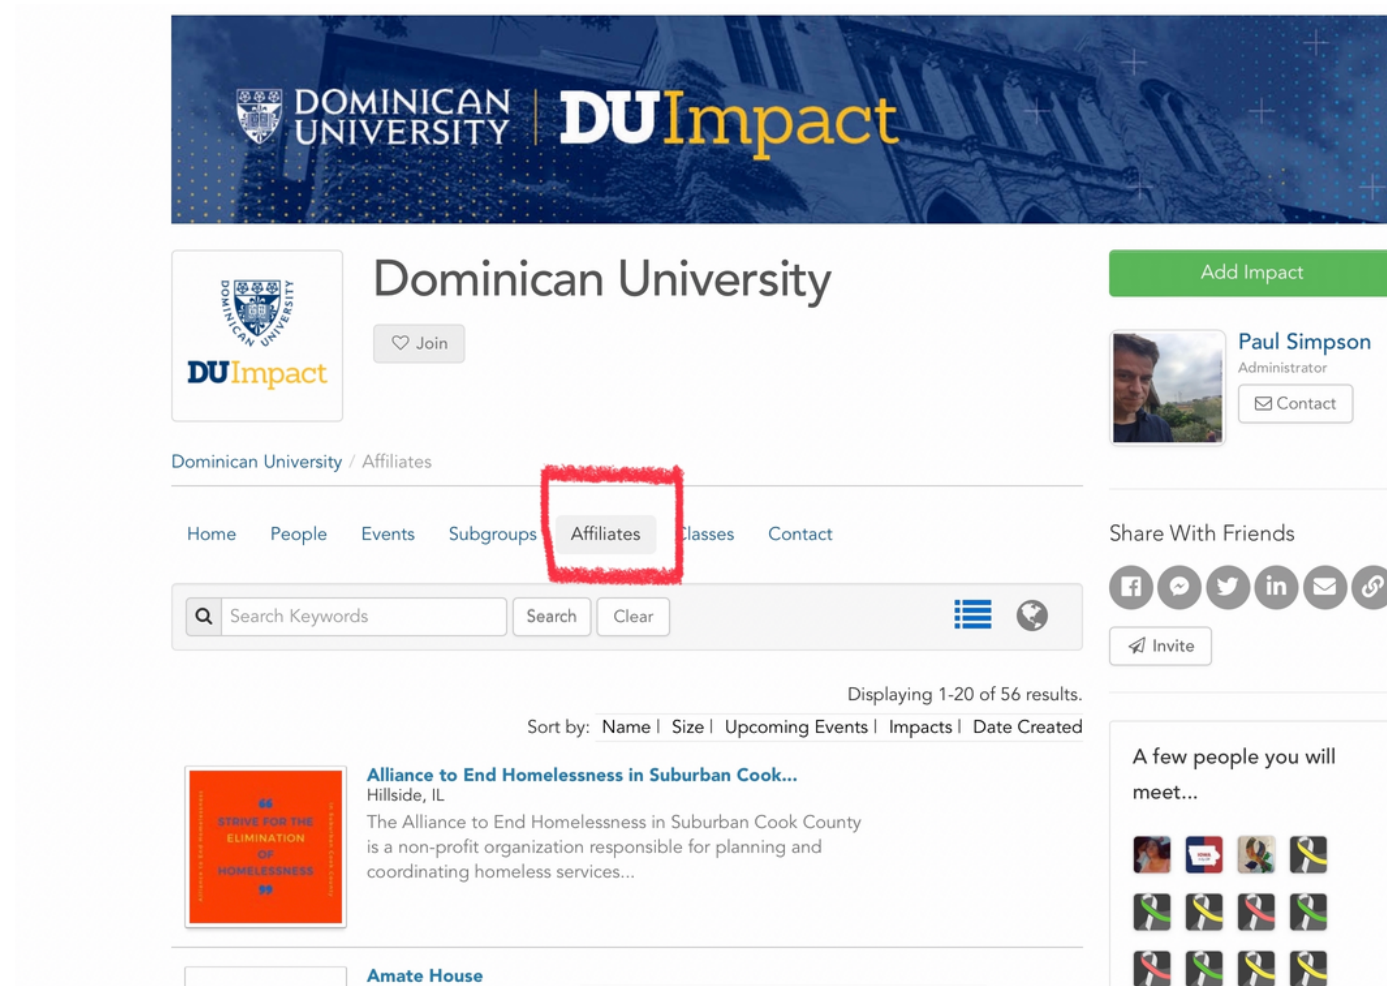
DOMINICAN UNIVERSITY | DUImpact

DOMINICAN UNIVERSITY
DUImpact

Dominican University

Join

Add Impact

Paul Simpson
Administrator
Contact

Dominican University / Affiliates

Home People Events Subgroups Affiliates Classes Contact

Share With Friends

Search Keywords Search Clear

Invite

Displaying 1-20 of 56 results.

Sort by: Name | Size | Upcoming Events | Impacts | Date Created

A few people you will meet...

STRIVE FOR THE ELIMINATION OF HOMELESSNESS

Alliance to End Homelessness in Suburban Cook...
Hillside, IL
The Alliance to End Homelessness in Suburban Cook County is a non-profit organization responsible for planning and coordinating homeless services...

Amate House